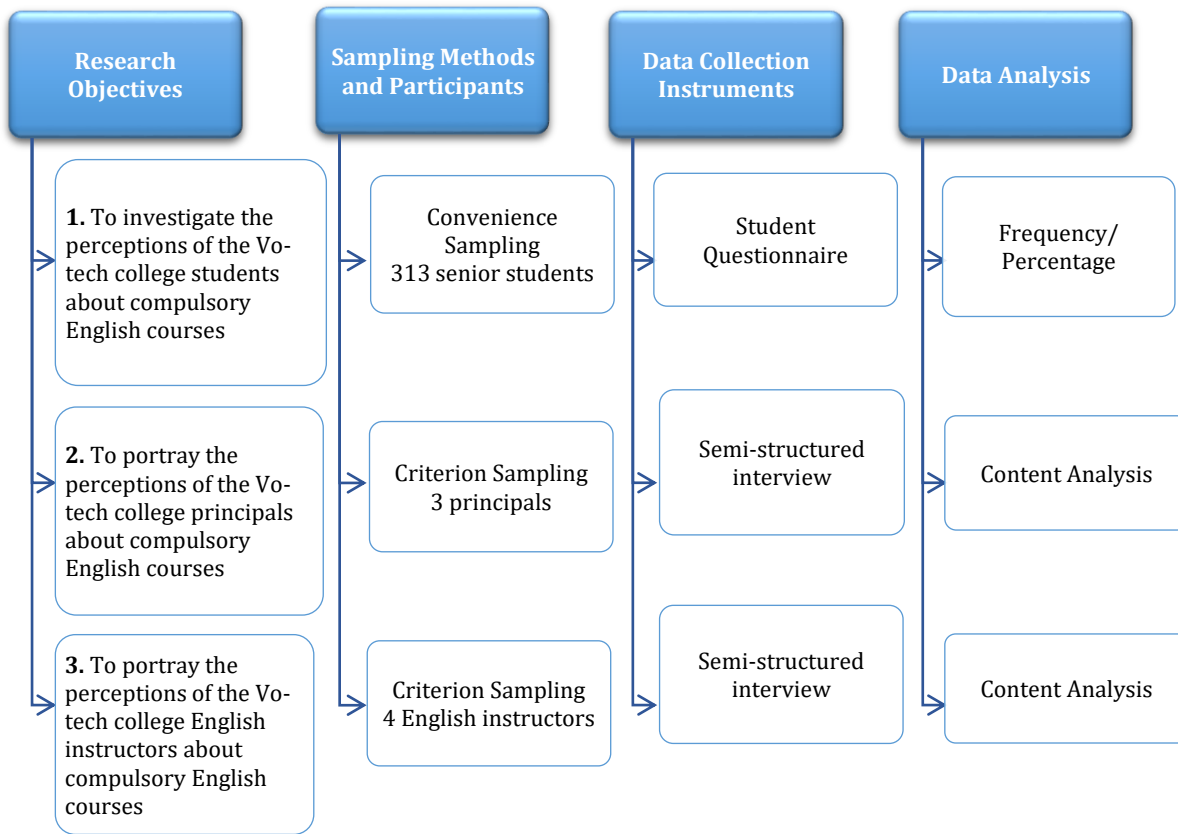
Research Objectives

Sampling Methods and Participants

Data Collection Instruments

Data Analysis

1. To investigate the perceptions of the Vo-tech college students about compulsory English courses

Convenience Sampling
313 senior students

Student Questionnaire

Frequency/ Percentage

2. To portray the perceptions of the Vo-tech college principals about compulsory English courses

Criterion Sampling
3 principals

Semi-structured interview

Content Analysis

3. To portray the perceptions of the Vo-tech college English instructors about compulsory English courses

Criterion Sampling
4 English instructors

Semi-structured interview

Content Analysis